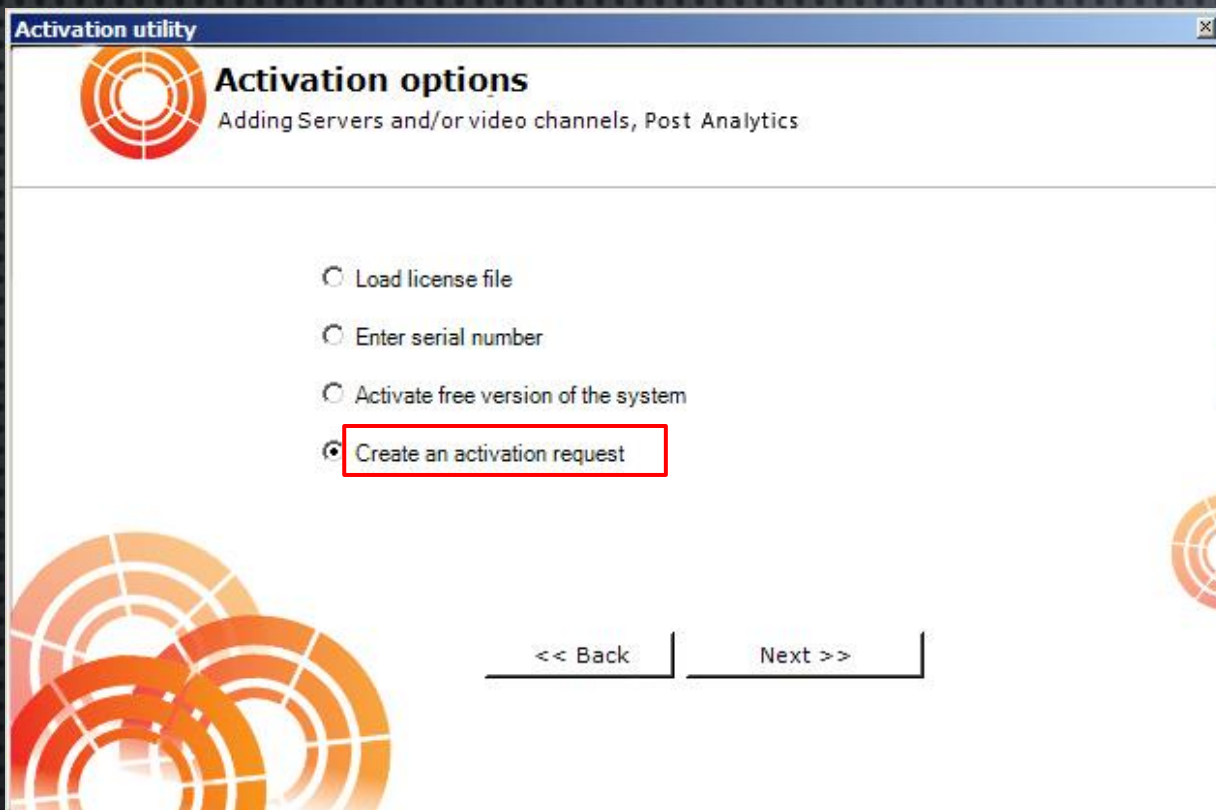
Activation utility

Activation options

Adding Servers and/or video channels, Post Analytics

Load license file

Enter serial number

Activate free version of the system

Create an activation request

<< Back

Next >>